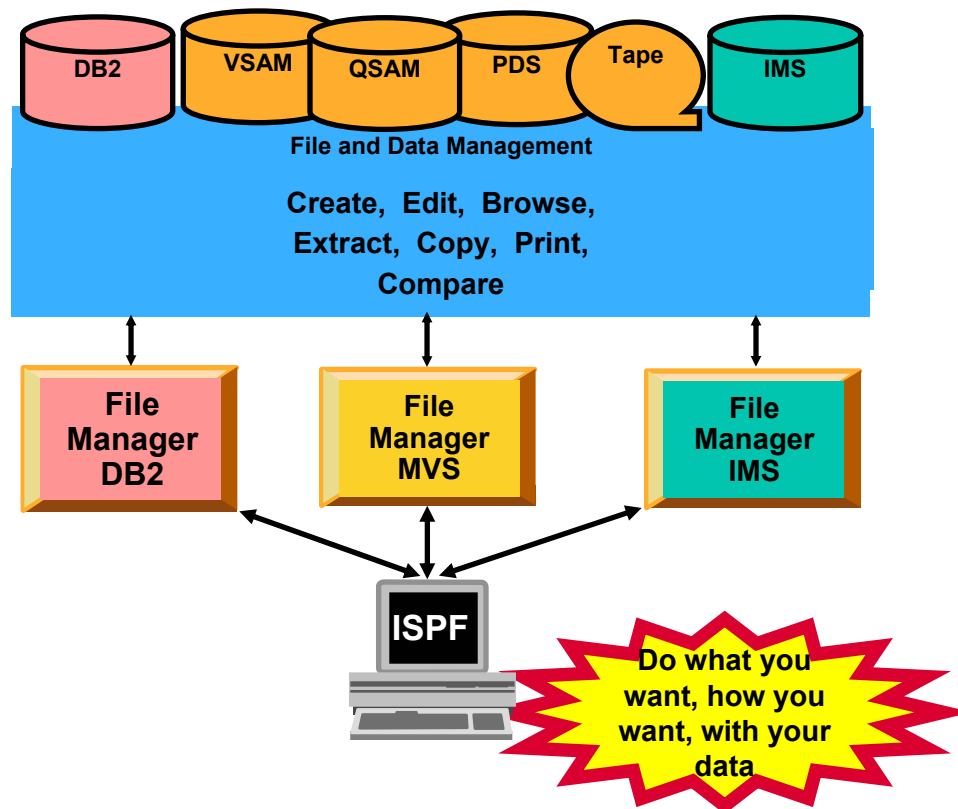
DB2
VSAM
QSAM
PDS
Tape
IMS

File and Data Management

Create, Edit, Browse, Extract, Copy, Print, Compare

File Manager DB2

File Manager MVS

File Manager IMS

ISPF

Do what you want, how you want, with your data